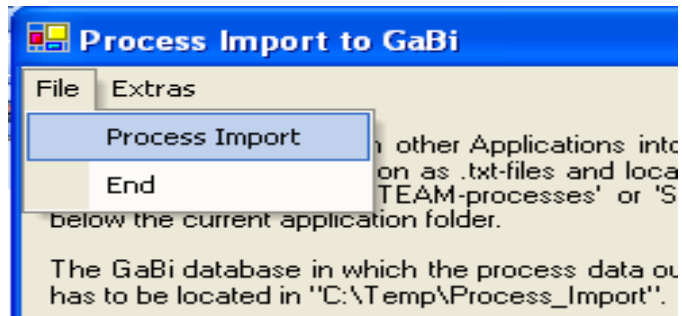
Process Import to GaBi

File Extras

Process Import

End

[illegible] other Applications into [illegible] on as .txt-files and loca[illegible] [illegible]TEAM-processes' or 'S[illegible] below the current application folder.

The GaBi database in which the process data ou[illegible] has to be located in "C:\Temp\Process_Import".